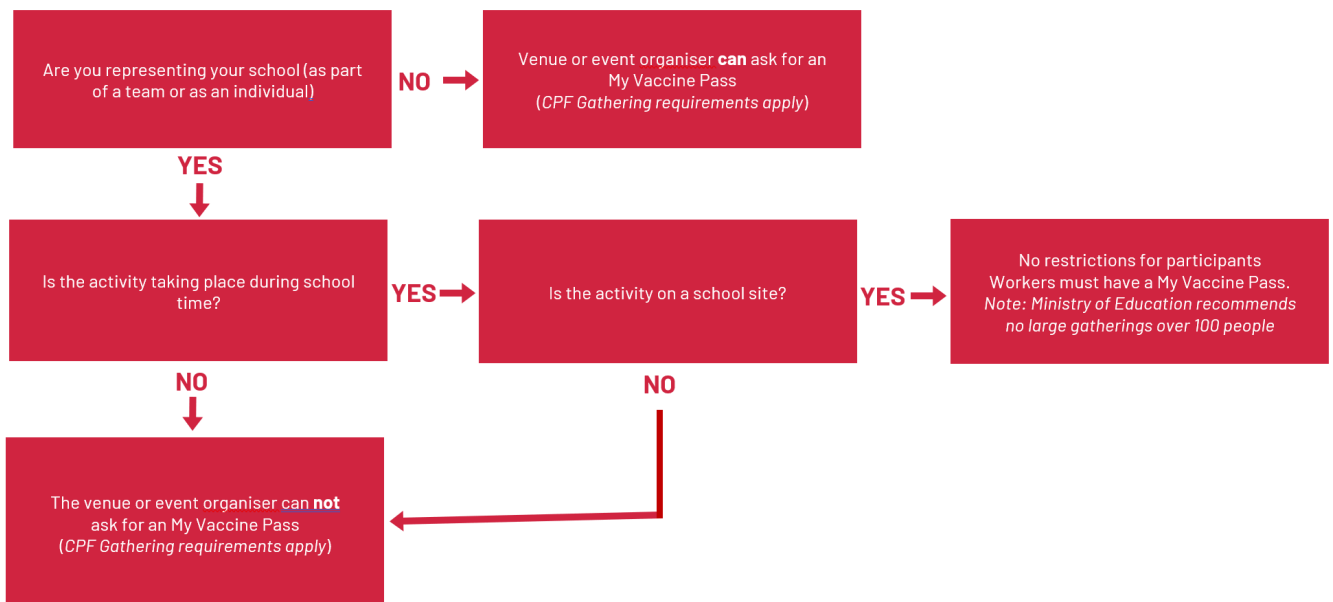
Are you representing your school (as part of a team or as an individual)

NO

Venue or event organiser **can** ask for an My Vaccine Pass
(*CPF Gathering requirements apply*)

YES

Is the activity taking place during school time?

YES

Is the activity on a school site?

YES

No restrictions for participants
Workers must have a My Vaccine Pass.
*Note: Ministry of Education recommends no large gatherings over 100 people*

NO

NO

The venue or event organiser can **not** ask for an My Vaccine Pass
(*CPF Gathering requirements apply*)